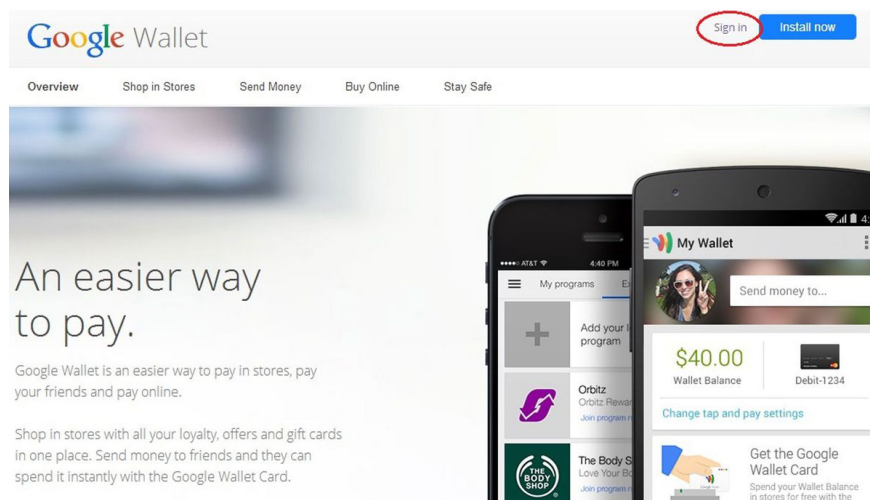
Google Wallet

Sign in

Install now

Overview Shop in Stores Send Money Buy Online Stay Safe

An easier way to pay.

Google Wallet is an easier way to pay in stores, pay your friends and pay online.

Shop in stores with all your loyalty, offers and gift cards in one place. Send money to friends and they can spend it instantly with the Google Wallet Card.

AT&T 4:40 PM

My programs Ex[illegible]

Add your l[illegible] program

Orbitz
Orbitz Rewar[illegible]
Join program n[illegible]

THE BODY SHOP
The Body S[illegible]
Love Your Bo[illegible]
Join program n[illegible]

4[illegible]

My Wallet

Send money to...

$40.00
Wallet Balance

Debit-1234

Change tap and pay settings

Get the Google Wallet Card
Spend your Wallet Balance in stores for free with the